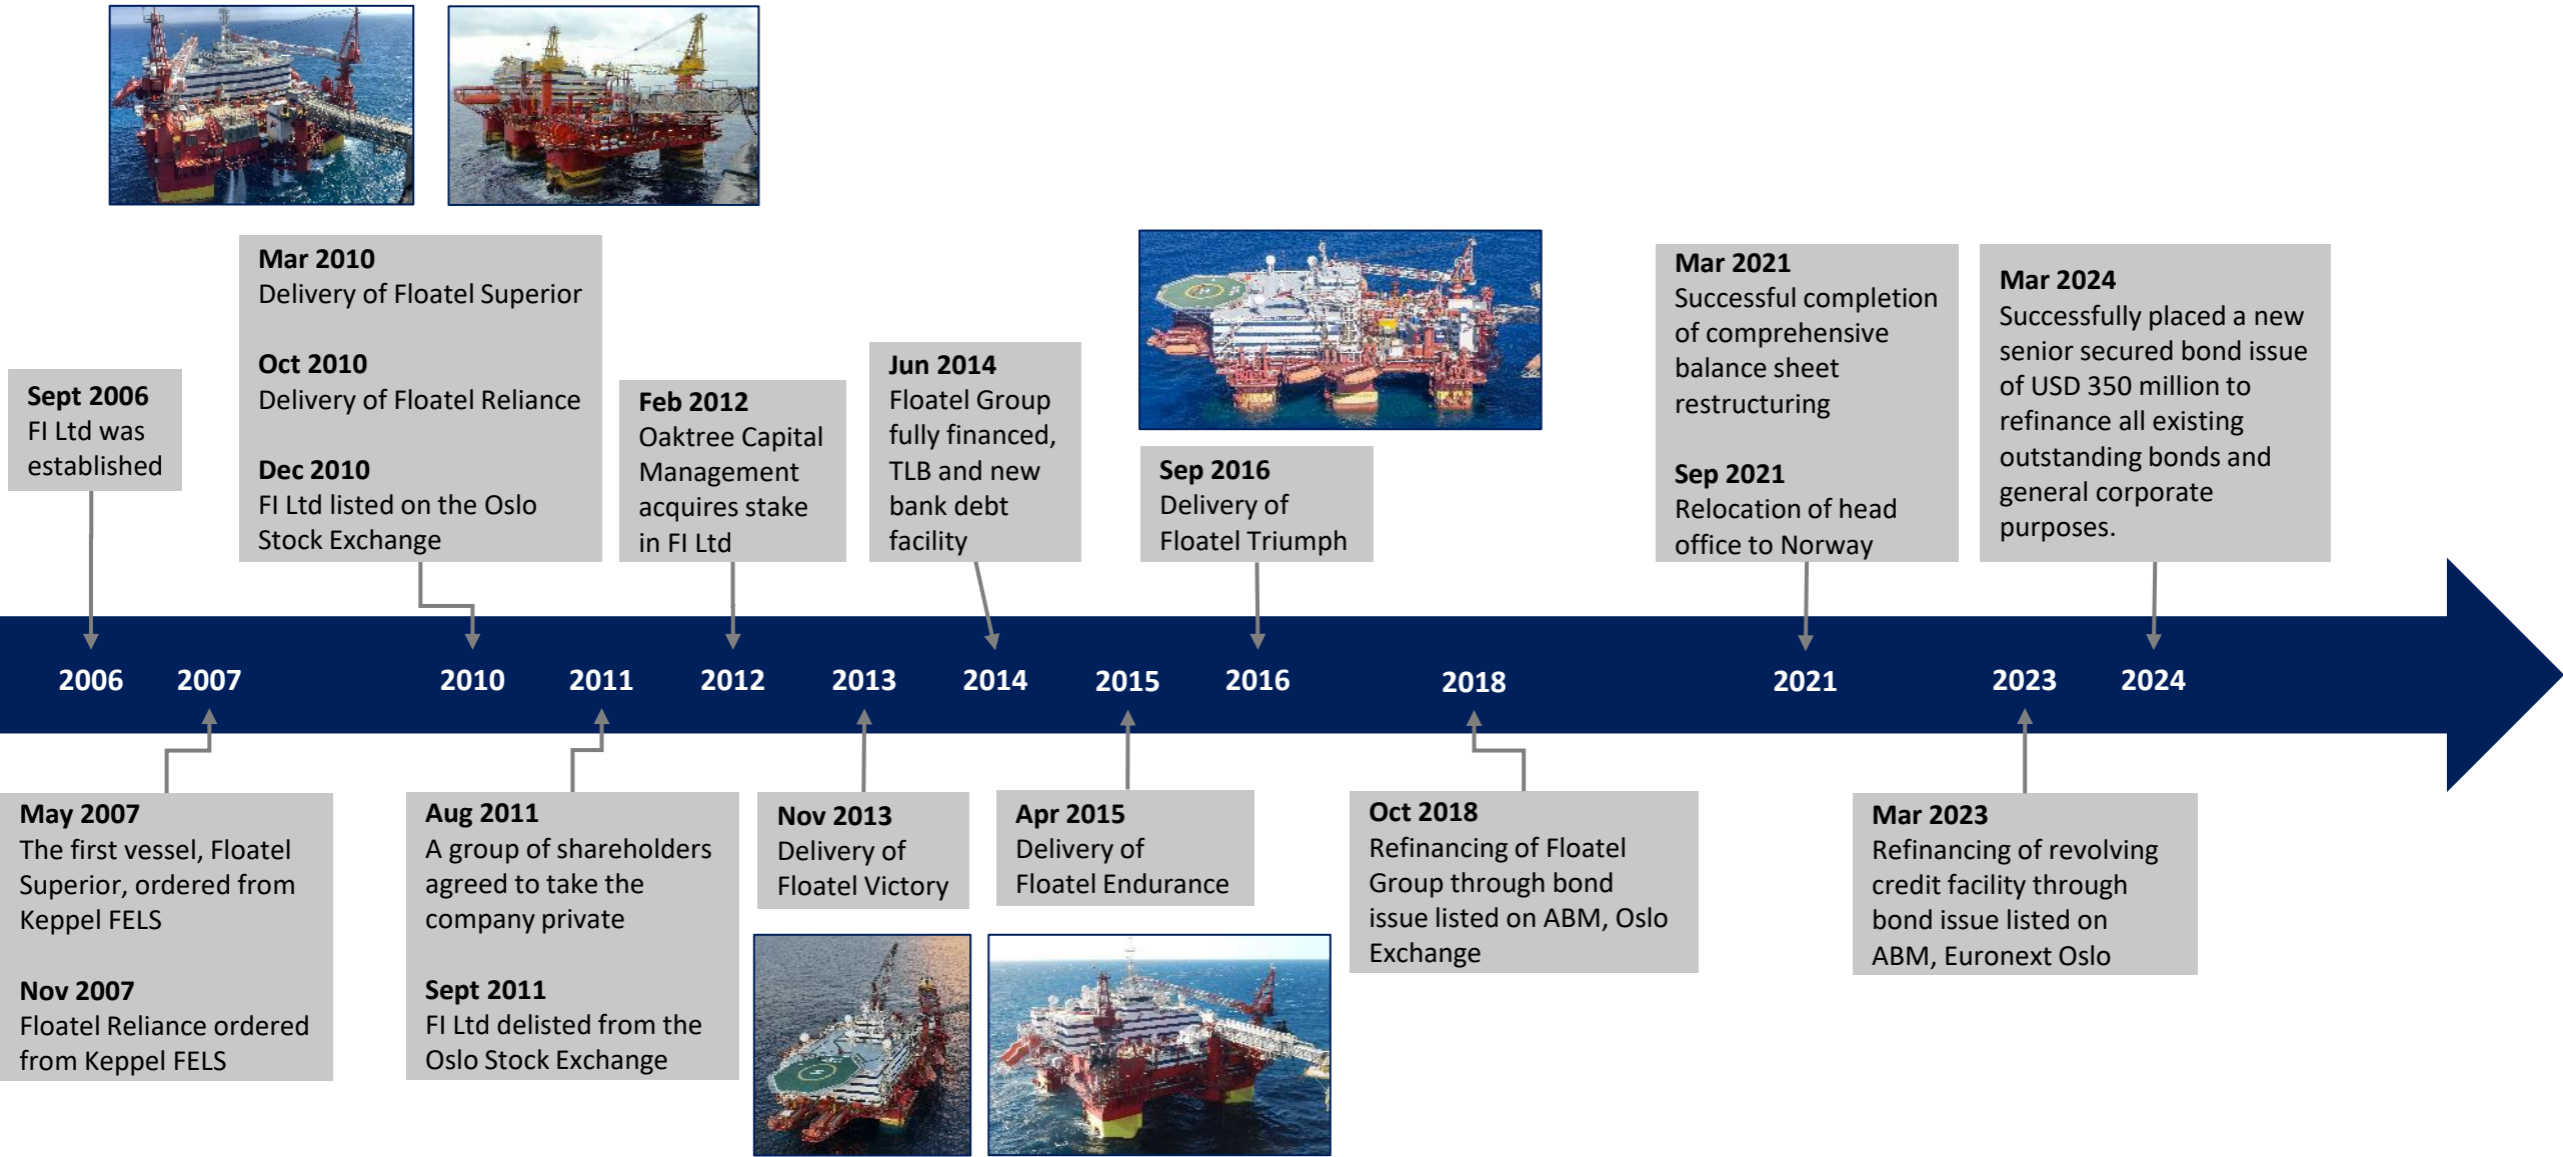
Mar 2010
Delivery of Floatel Superior

Oct 2010
Delivery of Floatel Reliance

Dec 2010
FI Ltd listed on the Oslo Stock Exchange

Sept 2006
FI Ltd was established

Feb 2012
Oaktree Capital Management acquires stake in FI Ltd

Jun 2014
Floatel Group fully financed, TLB and new bank debt facility

Sep 2016
Delivery of Floatel Triumph

Mar 2021
Successful completion of comprehensive balance sheet restructuring

Sep 2021
Relocation of head office to Norway

Mar 2024
Successfully placed a new senior secured bond issue of USD 350 million to refinance all existing outstanding bonds and general corporate purposes.

2006 2007 2010 2011 2012 2013 2014 2015 2016 2018 2021 2023 2024

May 2007
The first vessel, Floatel Superior, ordered from Keppel FELS

Nov 2007
Floatel Reliance ordered from Keppel FELS

Aug 2011
A group of shareholders agreed to take the company private

Sept 2011
FI Ltd delisted from the Oslo Stock Exchange

Nov 2013
Delivery of Floatel Victory

Apr 2015
Delivery of Floatel Endurance

Oct 2018
Refinancing of Floatel Group through bond issue listed on ABM, Oslo Exchange

Mar 2023
Refinancing of revolving credit facility through bond issue listed on ABM, Euronext Oslo